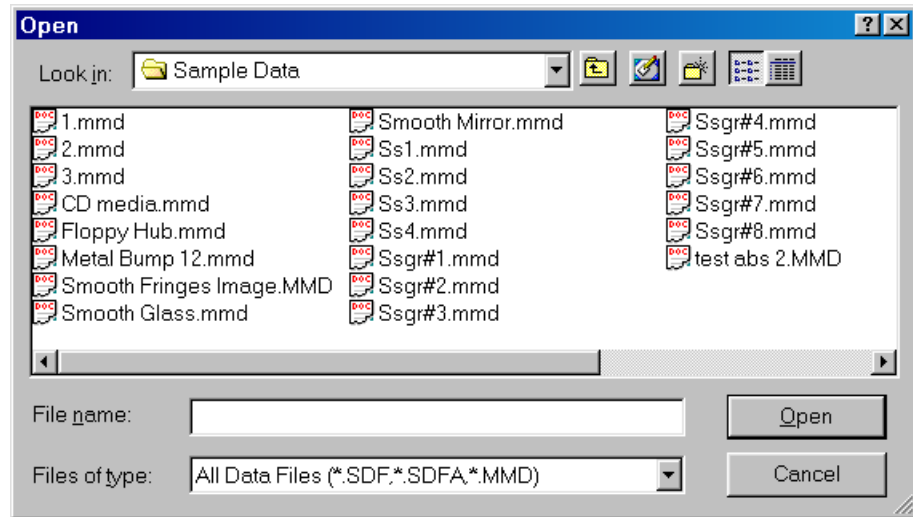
Open

Look in: Sample Data

1.mmd
2.mmd
3.mmd
CD media.mmd
Floppy Hub.mmd
Metal Bump 12.mmd
Smooth Fringes Image.MMD
Smooth Glass.mmd

Smooth Mirror.mmd
Ss1.mmd
Ss2.mmd
Ss3.mmd
Ss4.mmd
Ssgr#1.mmd
Ssgr#2.mmd
Ssgr#3.mmd

Ssgr#4.mmd
Ssgr#5.mmd
Ssgr#6.mmd
Ssgr#7.mmd
Ssgr#8.mmd
test abs 2.MMD

File name:
Files of type: All Data Files (*.SDF,*.SDFA,*.MMD)

Open
Cancel